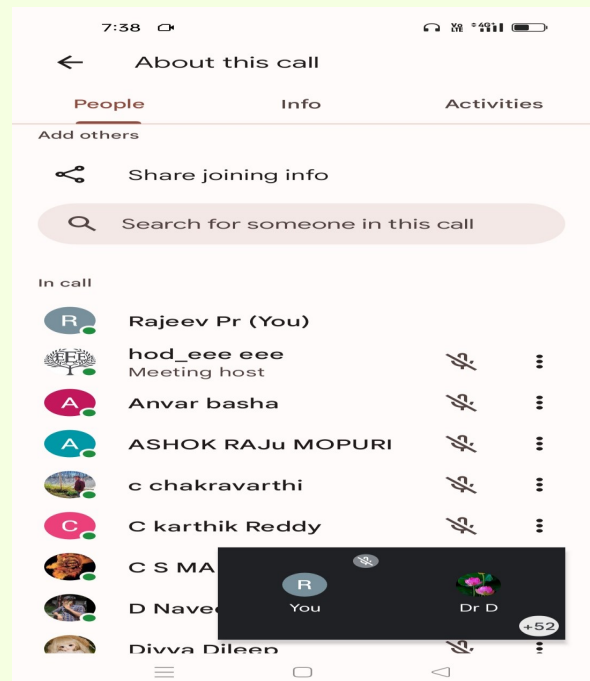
7:38

About this call

People
Info
Activities

Add others

Share joining info

Search for someone in this call

In call

R
Rajeev Pr (You)

hod_eee eee
Meeting host

A
Anvar basha

A
ASHOK RAJu MOPURI

c chakravarthi

C
C karthik Reddy

C S MA

D Nave

Divya Dileep

R
You

Dr D

+52